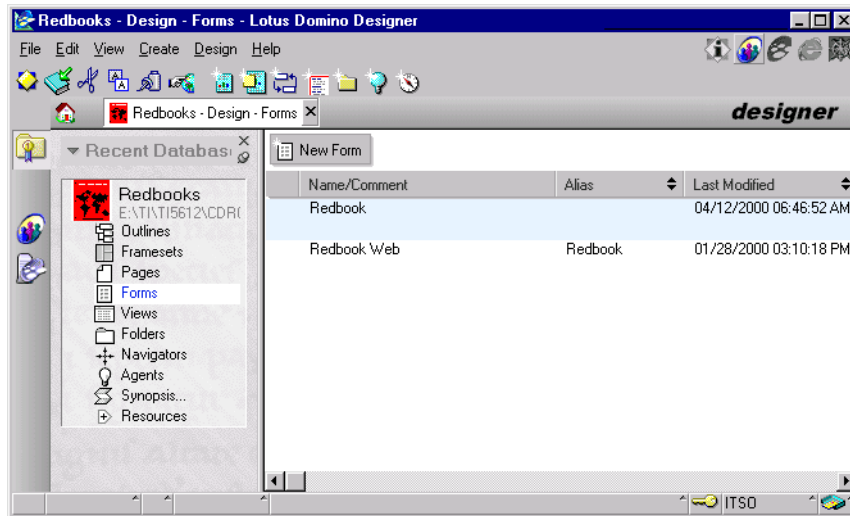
Redbooks - Design - Forms - Lotus Domino Designer

File Edit View Create Design Help

Redbooks - Design - Forms

designer

Recent Databas

Redbooks
E:\TI\TI5612\CDR(
Outlines
Framesets
Pages
Forms
Views
Folders
Navigators
Agents
Synopsis...
Resources

New Form

| Name/Comment | Alias | Last Modified |
|---|---|---|
| Redbook | | 04/12/2000 06:46:52 AM |
| Redbook Web | Redbook | 01/28/2000 03:10:18 PM |

ITSO